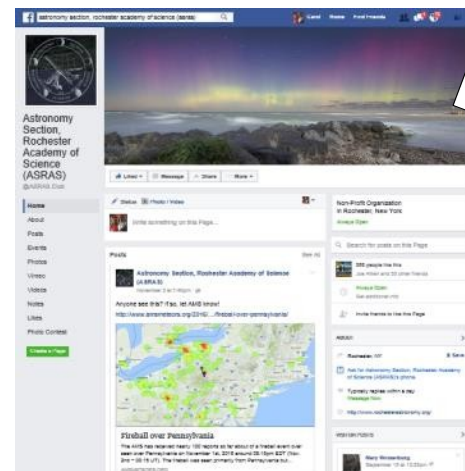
astronomy section, rochester academy of science (asras)

Carol Home Find Friends

Astronomy Section, Rochester Academy of Science (ASRAS)

@ASRAS.Club

Home
About
Posts
Events
Photos
Vimeo
Videos
Notes
Likes
Photo Contest

Create a Page

Liked Message Share More

Status Photo / Video

Write something on this Page...

Posts

See All

Astronomy Section, Rochester Academy of Science (ASRAS)

November 2 at 7:46pm

Anyone see this? If so, let AMS know!

http://www.amsmeteors.org/2016/...fireball-over-pennsylvania/

Fireball over Pennsylvania

The AMS has received nearly 100 reports so far about of a fireball event over seen over Pennsylvania on November 1st, 2016 around 06:15pm EDT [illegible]. The fireball was seen primarily from Pennsylvania but...

amsmeteors.org

Non-Profit Organization in Rochester, New York

Always Open

Search for posts on this Page

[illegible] people like this
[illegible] and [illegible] other friends

Always Open
See additional info

Invite friends to like this Page

About

Rochester, NY

Save

Ask for Astronomy Section, Rochester Academy of Science (ASRAS)'s phone

Typically replies within a day
Message Now

http://www.rochesterastronomy.org/

Visitor Posts

Mary Wrasenburg
September 13 at 10:30pm